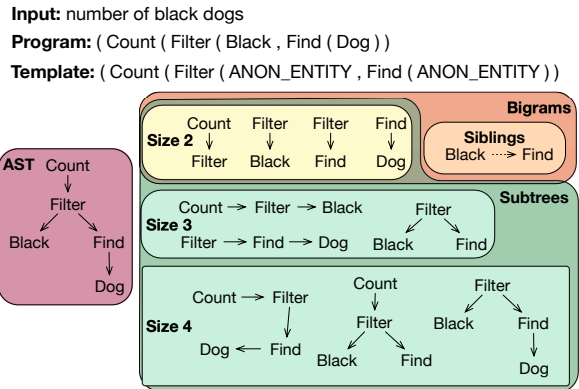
**Input:** number of black dogs
**Program:** ( Count ( Filter ( Black , Find ( Dog ) )
**Template:** ( Count ( Filter ( ANON_ENTITY , Find ( ANON_ENTITY ) ) )

**AST**
Count
Filter
Black
Find
Dog

**Bigrams**
**Size 2**
Count → Filter
Filter → Black
Filter → Find
Find → Dog

**Siblings**
Black → Find

**Subtrees**
**Size 3**
Count → Filter → Black
Filter → Find → Dog
Filter
Black
Find

**Size 4**
Count → Filter
Dog ← Find
Count
Filter
Black
Find
Filter
Black
Find
Dog